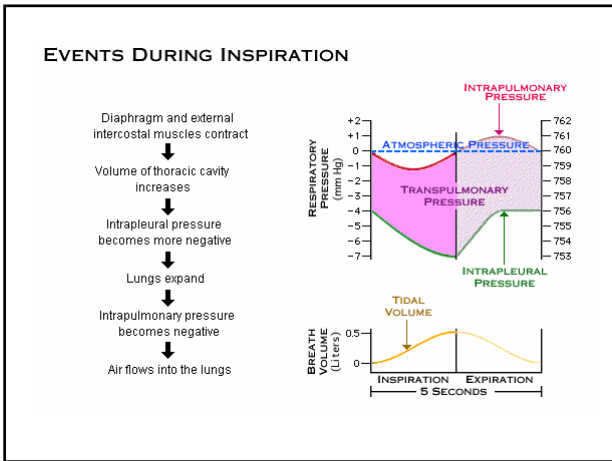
Events During Inspiration

Diaphragm and external intercostal muscles contract

Volume of thoracic cavity increases

Intrapleural pressure becomes more negative

Lungs expand

Intrapulmonary pressure becomes negative

Air flows into the lungs

Intrapulmonary Pressure

Respiratory Pressure (mm Hg)

+2
+1
0
−1
−2
−3
−4
−5
−6
−7

762
761
760
759
758
757
756
755
754
753

Atmospheric Pressure

Transpulmonary Pressure

Intrapleural Pressure

Tidal Volume

Breath Volume (Liters)

0.5
0

Inspiration
Expiration

5 Seconds